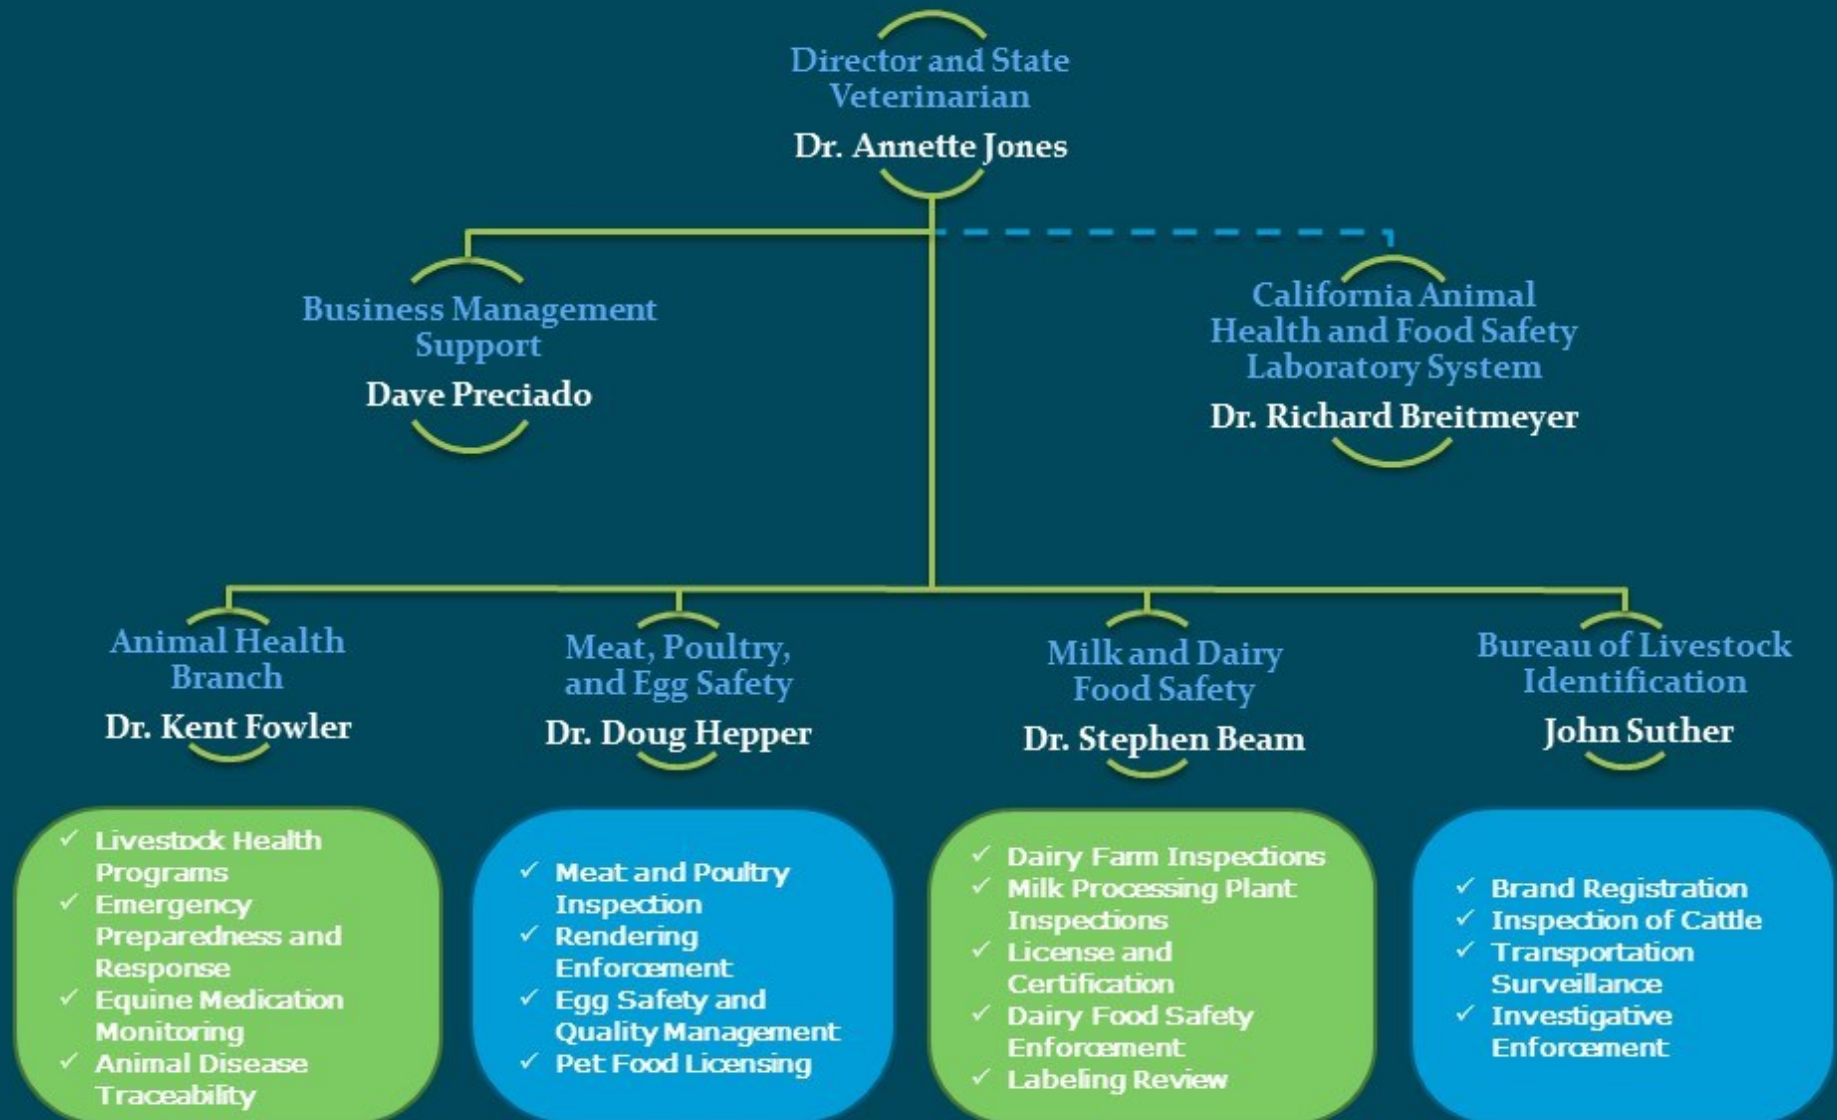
Director and State Veterinarian

Dr. Annette Jones

Business Management Support

Dave Preciado

California Animal Health and Food Safety Laboratory System

Dr. Richard Breitmeyer

Animal Health Branch

Dr. Kent Fowler

Meat, Poultry, and Egg Safety

Dr. Doug Hepper

Milk and Dairy Food Safety

Dr. Stephen Beam

Bureau of Livestock Identification

John Suther

✓ Livestock Health Programs
✓ Emergency Preparedness and Response
✓ Equine Medication Monitoring
✓ Animal Disease Traceability

✓ Meat and Poultry Inspection
✓ Rendering Enforcement
✓ Egg Safety and Quality Management
✓ Pet Food Licensing

✓ Dairy Farm Inspections
✓ Milk Processing Plant Inspections
✓ License and Certification
✓ Dairy Food Safety Enforcement
✓ Labeling Review

✓ Brand Registration
✓ Inspection of Cattle
✓ Transportation Surveillance
✓ Investigative Enforcement